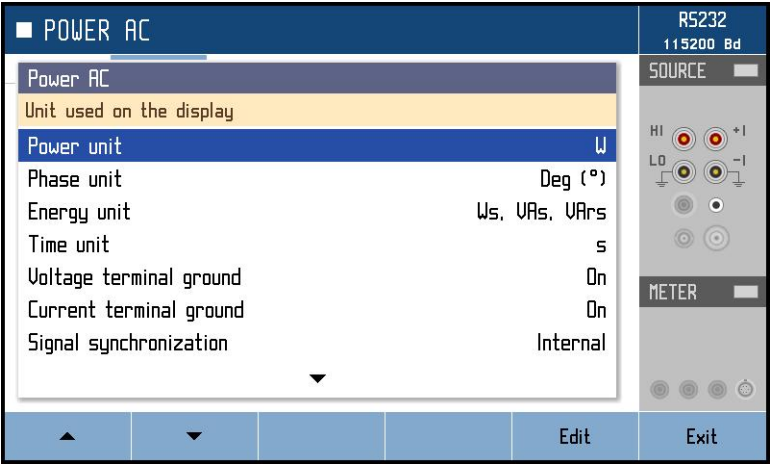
■ POWER AC

RS232
115200 Bd

Power AC

Unit used on the display

| | |
|---|---|
| Power unit | W |
| Phase unit | Deg (°) |
| Energy unit | Ws, VAs, VArs |
| Time unit | s |
| Voltage terminal ground | On |
| Current terminal ground | On |
| Signal synchronization | Internal |

SOURCE

HI +I
LO -I

METER

Edit

Exit